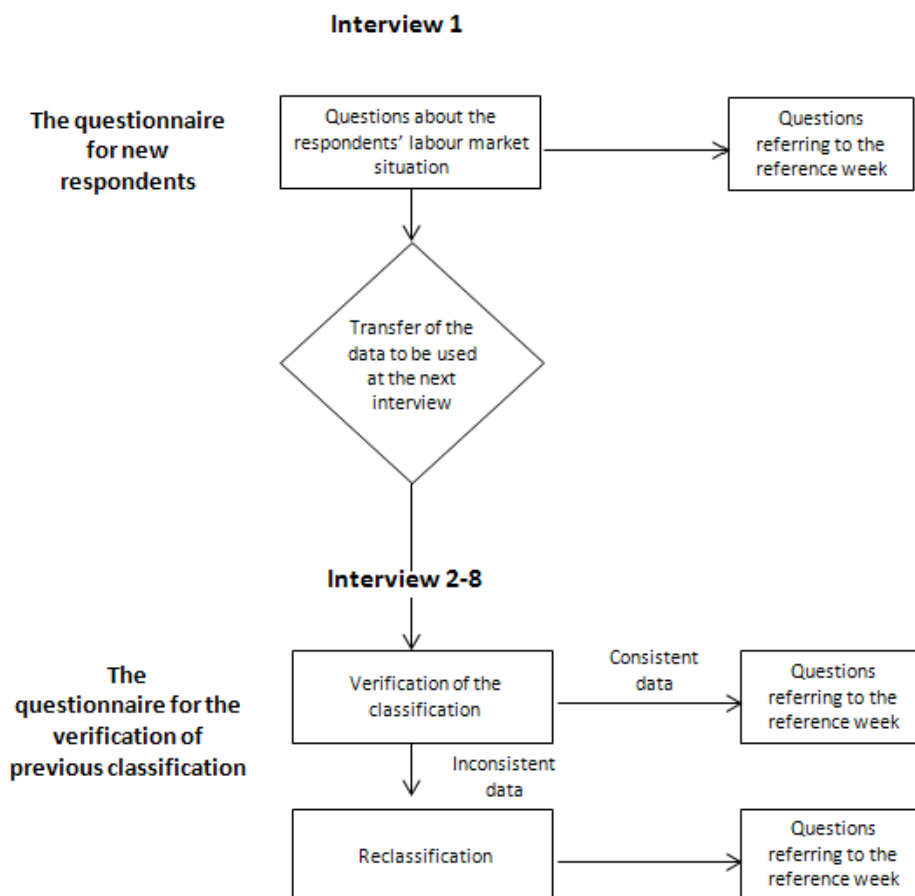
Interview 1

The questionnaire for new respondents

Questions about the respondents' labour market situation

Questions referring to the reference week

Transfer of the data to be used at the next interview

Interview 2-8

The questionnaire for the verification of previous classification

Verification of the classification

Consistent data

Questions referring to the reference week

Inconsistent data

Reclassification

Questions referring to the reference week